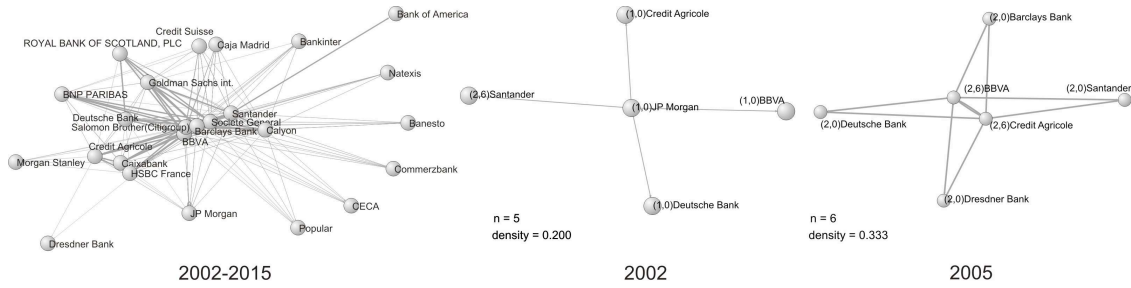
Bank of America
Credit Suisse
ROYAL BANK OF SCOTLAND, PLC
Caja Madrid
Bankinter
Natexis
Goldman Sachs int.
BNP PARIBAS
Santander
Deutsche Bank
Societe General
Salomon Brother(Citigroup)
Barclays Bank
Calyon
Banesto
BBVA
Credit Agricole
Morgan Stanley
Caixabank
Commerzbank
HSBC France
CECA
JP Morgan
Popular
Dresdner Bank
2002-2015

(1,0)Credit Agricole
(2,6)Santander
(1,0)JP Morgan
(1,0)BBVA
(1,0)Deutsche Bank
n = 5
density = 0.200
2002

(2,6)Barclays Bank
(2,6)BBVA
(2,0)Santander
(2,0)Deutsche Bank
(2,6)Credit Agricole
(2,0)Dresdner Bank
n = 6
density = 0.333
2005